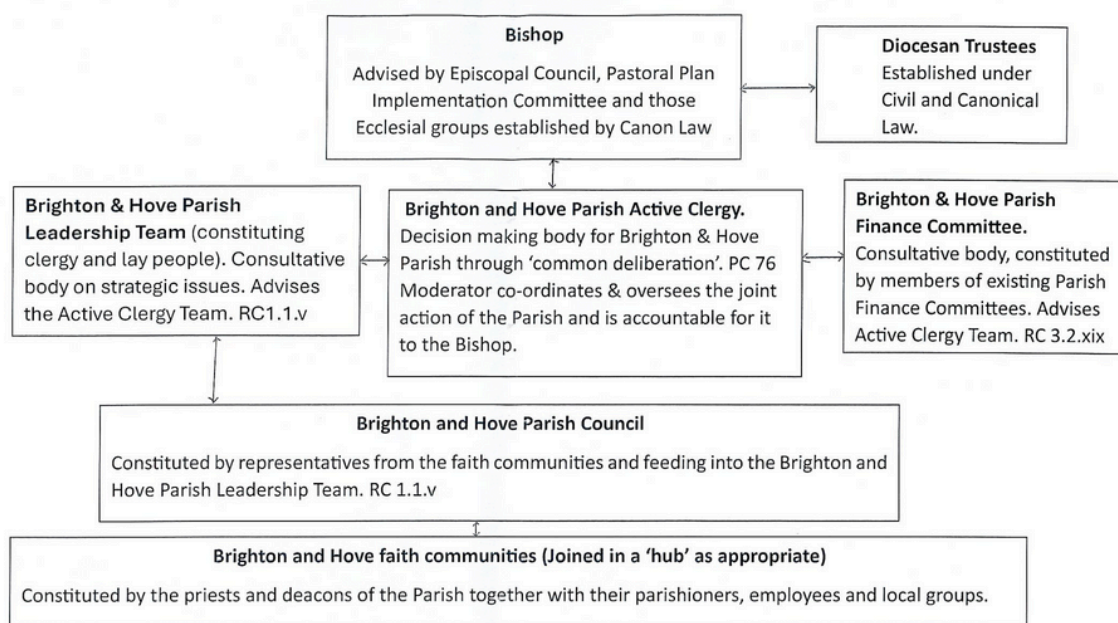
**Bishop**

Advised by Episcopal Council, Pastoral Plan Implementation Committee and those Ecclesial groups established by Canon Law

**Diocesan Trustees**
Established under Civil and Canonical Law.

**Brighton & Hove Parish Leadership Team** (constituting clergy and lay people). Consultative body on strategic issues. Advises the Active Clergy Team. RC1.1.v

**Brighton and Hove Parish Active Clergy.**
Decision making body for Brighton & Hove Parish through 'common deliberation'. PC 76 Moderator co-ordinates & oversees the joint action of the Parish and is accountable for it to the Bishop.

**Brighton & Hove Parish Finance Committee.**
Consultative body, constituted by members of existing Parish Finance Committees. Advises Active Clergy Team. RC 3.2.xix

**Brighton and Hove Parish Council**

Constituted by representatives from the faith communities and feeding into the Brighton and Hove Parish Leadership Team. RC 1.1.v

**Brighton and Hove faith communities (Joined in a 'hub' as appropriate)**

Constituted by the priests and deacons of the Parish together with their parishioners, employees and local groups.